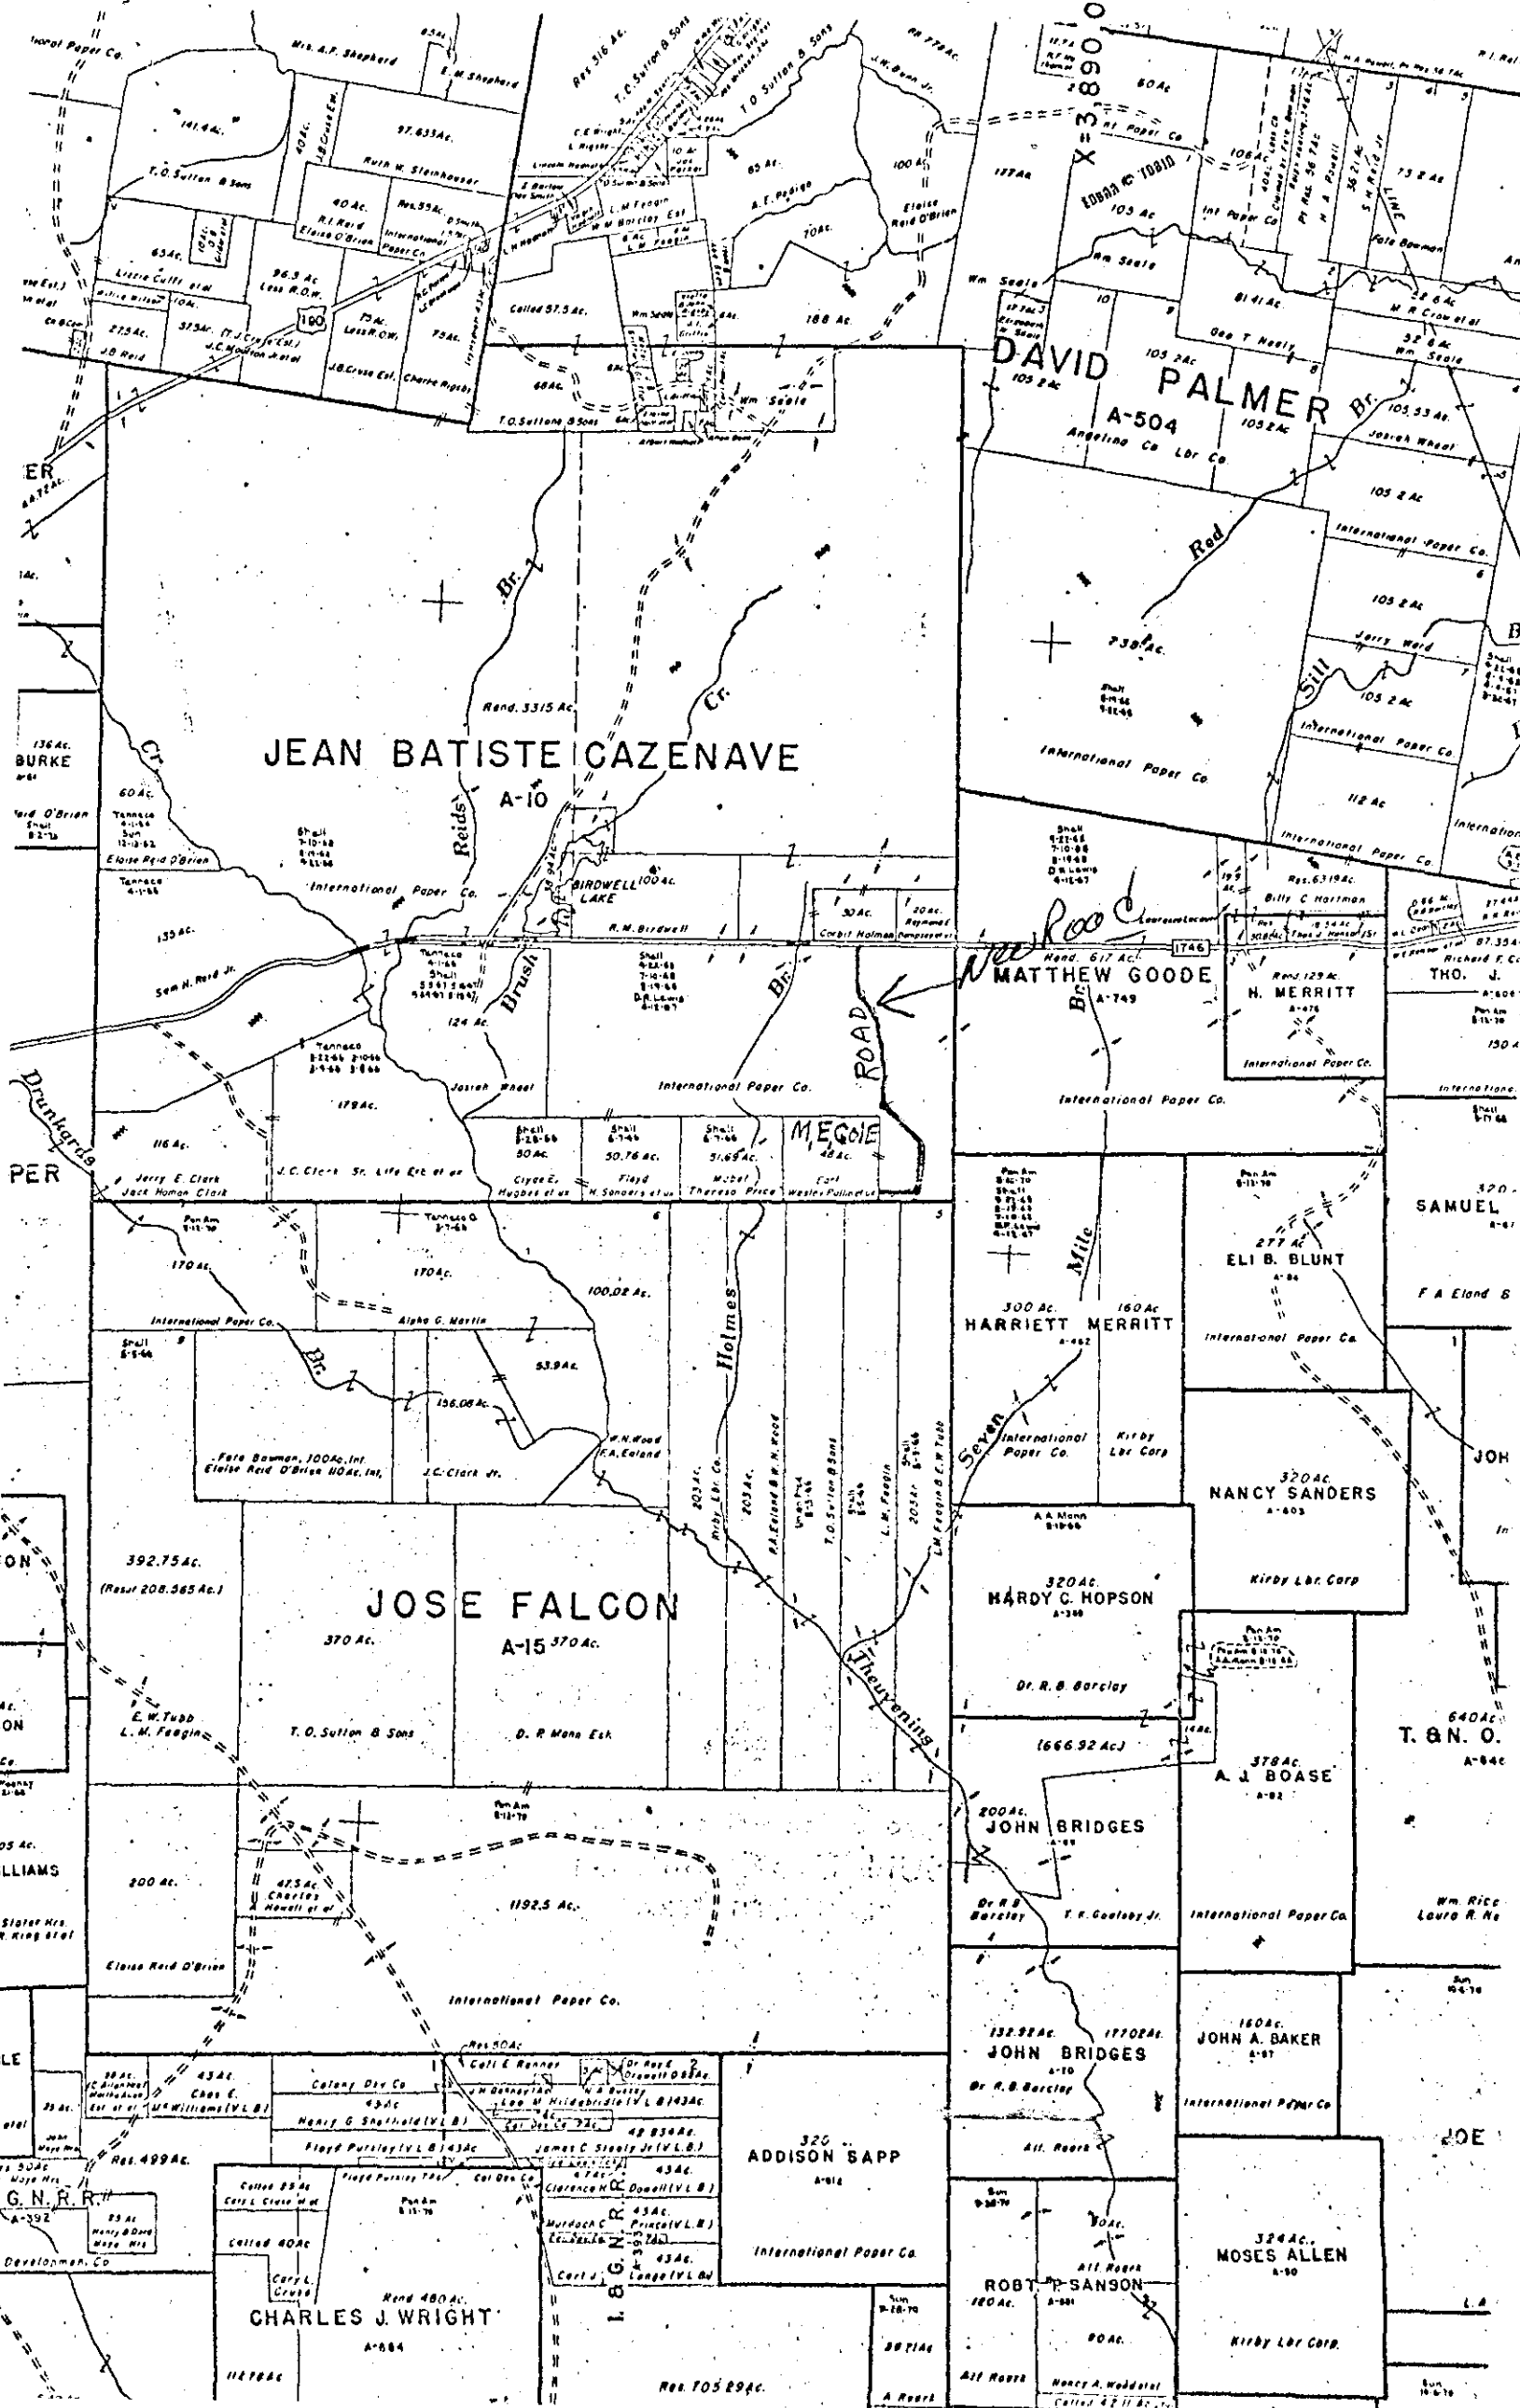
Int Paper Co.
Mrs. A.F. Shepherd
E.M. Shepherd
141.4Ac.
97.633Ac.
J.B. Cruse Est.
Ruth W. Steinhauser
T.O. Sutton & Sons
40Ac.
R.I. Reid
Eloise O'Brien
International Paper Co.
65Ac.
Lizzie Cuff et al
96.3 Ac. Less R.O.W.
27.5Ac.
J.B. Reid
J.C. Houston et al
75Ac.
Less R.O.W.
J.B. Cruse Est.
Charles Rigsby
190
Res. 316 Ac.
T.C. Sutton & Sons
T.O. Sutton & Sons
65 Ac.
A.E. Pedigo
70Ac.
L.M. Feagin
W.M. Barclay Est.
Called 97.5 Ac.
Wm Seale
188 Ac.
68Ac.
T.O. Sutton & Sons
Wm. Seale
J.W. Dunn Jr.
100 Ac.
Eloise Reid O'Brien
X=3890
60 Ac.
Int. Paper Co.
127Ac.
Edna G. Tobin
105 Ac.
Int Paper Co.
Wm. Seale
Wm. Seale
81.41 Ac.
Geo. T. Neely
Fate Bowman
73.2 Ac.
M. R. Crow et al
32.6 Ac.
Wm. Seale
105.2Ac.
DAVID PALMER Br.
A-504
105.2Ac.
Angelina Co. Lbr. Co.
105.53 Ac.
Josiah Wheat
105.2 Ac.
International Paper Co.
105.2 Ac.
Jerry Ward
105.2 Ac.
International Paper Co.
112 Ac.
International Paper Co.
Red
Sill
738 Ac.
International Paper Co.
ER
136 Ac.
BURKE
60 Ac.
Eloise Reid O'Brien
Cr.
Br.
Rend. 3315 Ac.
Cr.
JEAN BATISTE CAZENAVE
A-10
Reids
International Paper Co.
BIRDWELL LAKE
100 Ac.
R.M. Birdwell
30Ac.
Corbit Holman
20Ac.
Raymond
135 Ac.
Sam H. Reid Jr.
Brush
124 Ac.
Br.
ROAD
International Paper Co.
New Road
1746
Rend. 617 Ac.
MATTHEW GOODE
A-749
Br.
Rend. 129 Ac.
H. MERRITT
International Paper Co.
Richard F.
THO. J.
150 A
International Paper Co.
Drunkards
116 Ac.
Jerry E. Clark
Jack Homan Clark
179Ac.
J.C. Clark Sr. Life Est et al
Josiah Wheat
50 Ac.
Clyde E. Hughes et ux
50.76 Ac.
Floyd H. Sanders et ux
51.69 Ac.
Mabel Theresa Price
M.E.Gale
48 Ac.
Carl Wesley Pullen et ux
PER
170 Ac.
170Ac.
100.02 Ac.
International Paper Co.
Alpha G. Martin
53.9Ac.
Br.
156.08 Ac.
Fate Bowman, 100Ac. Int.
Eloise Reid O'Brien 110Ac. Int.
J.C. Clark Jr.
W.H. Wood
F.A. Eland
Holmes
Mile
300 Ac.
160 Ac.
HARRIETT MERRITT
A-462
International Paper Co.
Kirby Lbr. Corp.
Seven
277 Ac.
ELI B. BLUNT
International Paper Co.
SAMUEL
F A Eland
320Ac.
NANCY SANDERS
A-603
Kirby Lbr. Corp
JOH
392.75 Ac.
(Resur. 208.565 Ac.)
JOSE FALCON
A-15 370 Ac.
370 Ac.
E.W. Tubb
L.M. Feagin
T.O. Sutton & Sons
D.R. Mann Est.
Thouvening
320Ac.
HARDY C. HOPSON
Dr. R.B. Barclay
(666.92 Ac.)
378 Ac.
A.J. BOASE
640Ac.
T.&N.O.
200 Ac.
JOHN BRIDGES
Dr. R.B. Barclay
T.R. Goolsby Jr.
International Paper Co.
Wm. Rice
Laura R.
200 Ac.
47.5 Ac.
Charles A. Howell et al
1192.5 Ac.
Eloise Reid O'Brien
International Paper Co.
LLIAMS
132.92 Ac.
177.02 Ac.
JOHN BRIDGES
Dr. R.B. Barclay
160Ac.
JOHN A. BAKER
International Paper Co.
JOE
Res. 50 Ac.
Colony Dev. Co.
43 Ac.
Chas E. McWilliams (V.L.B.)
Henry G. Shofield (V.L.B.)
Floyd Pursley (V.L.B.) 43 Ac.
Res. 499 Ac.
G.N.R.R.
A-392
320
ADDISON SAPP
International Paper Co.
Att. Roark
324 Ac.
MOSES ALLEN
I.&G.N.R.R.
Called 40Ac.
Rend 480 Ac.
CHARLES J. WRIGHT
A-684
ROBT. P. SANSON
120 Ac.
90Ac.
Kirby Lbr. Corp.
Res. 705.29 Ac.
Development Co.